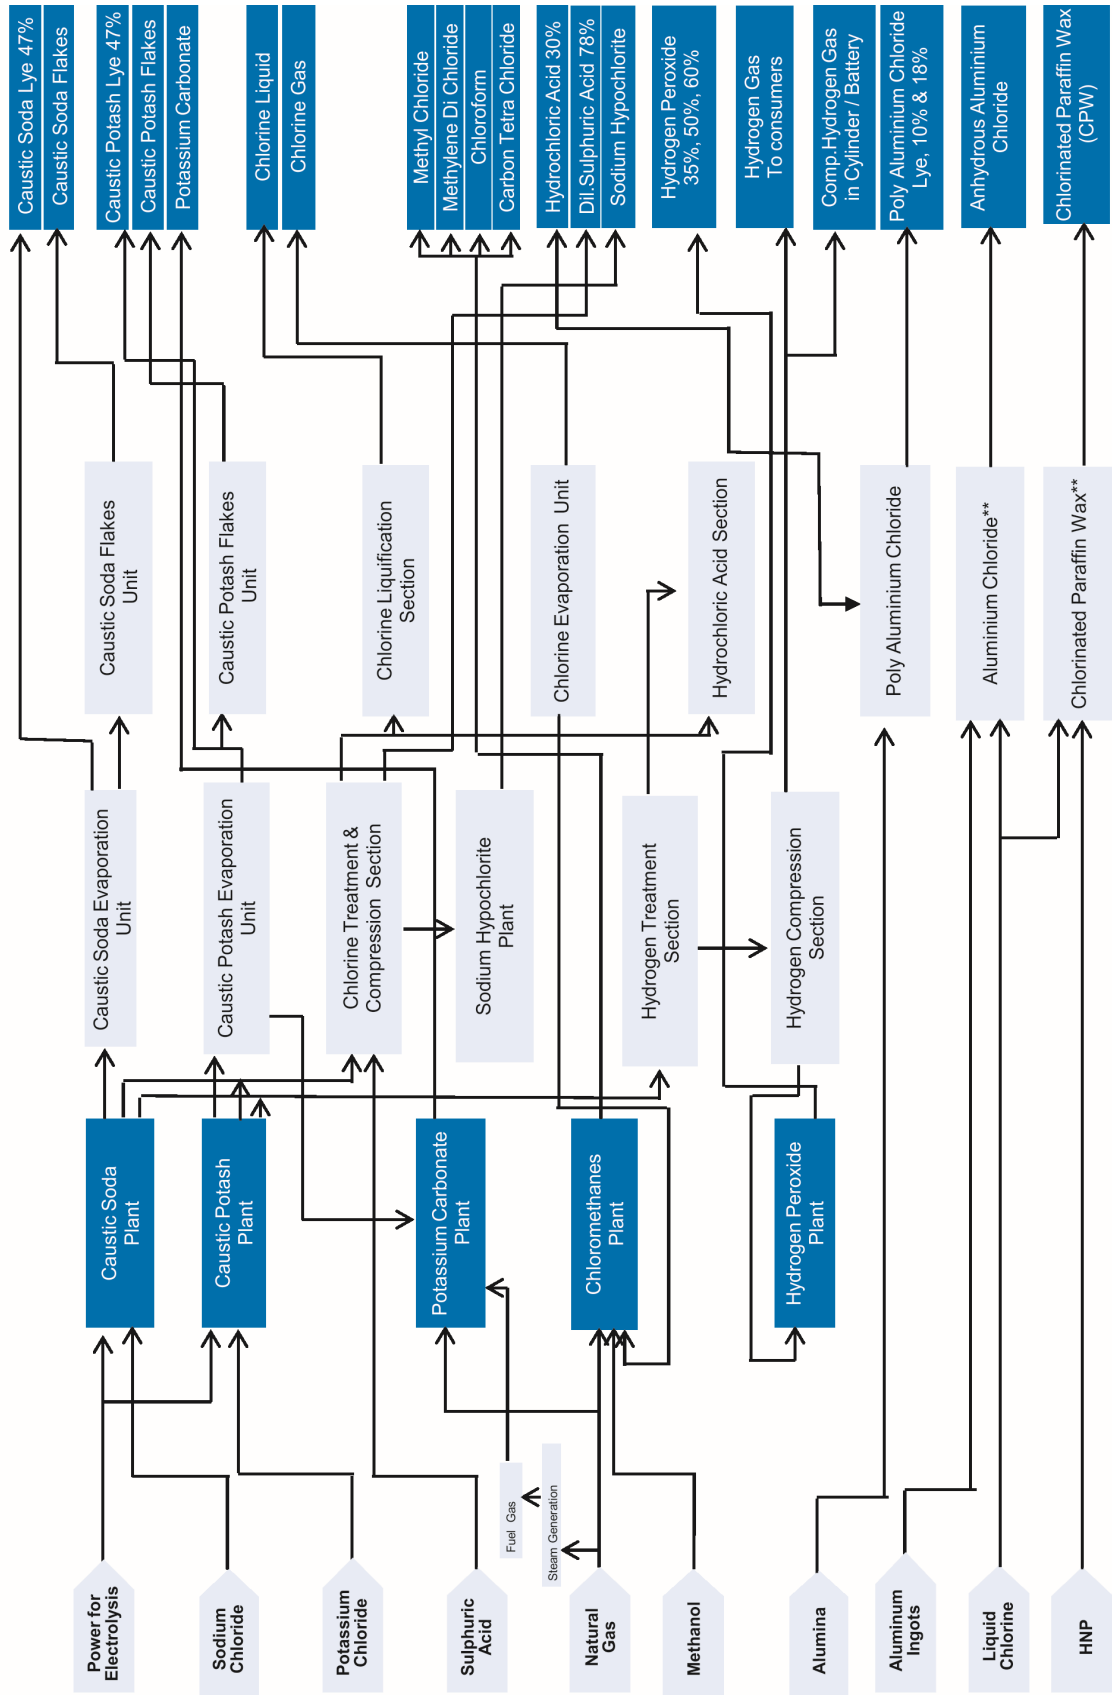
Caustic Soda Lye 47%
Caustic Soda Flakes
Caustic Potash Lye 47%
Caustic Potash Flakes
Potassium Carbonate
Chlorine Liquid
Chlorine Gas
Methyl Chloride
Methylene Di Chloride
Chloroform
Carbon Tetra Chloride
Hydrochloric Acid 30%
Dil.Sulphuric Acid 78%
Sodium Hypochlorite
Hydrogen Peroxide 35%, 50%, 60%
Hydrogen Gas To consumers
Comp.Hydrogen Gas in Cylinder / Battery
Poly Aluminium Chloride Lye, 10% & 18%
Anhydrous Aluminium Chloride
Chlorinated Paraffin Wax (CPW)

Caustic Soda Flakes Unit
Caustic Potash Flakes Unit
Chlorine Liquification Section
Chlorine Evaporation Unit
Hydrochloric Acid Section
Poly Aluminium Chloride
Aluminium Chloride**
Chlorinated Paraffin Wax**

Caustic Soda Evaporation Unit
Caustic Potash Evaporation Unit
Chlorine Treatment & Compression Section
Sodium Hypochlorite Plant
Hydrogen Treatment Section
Hydrogen Compression Section

Caustic Soda Plant
Caustic Potash Plant
Potassium Carbonate Plant
Chloromethanes Plant
Hydrogen Peroxide Plant

Fuel Gas
Steam Generation

Power for Electrolysis
Sodium Chloride
Potassium Chloride
Sulphuric Acid
Natural Gas
Methanol
Alumina
Aluminum Ingots
Liquid Chlorine
HNP